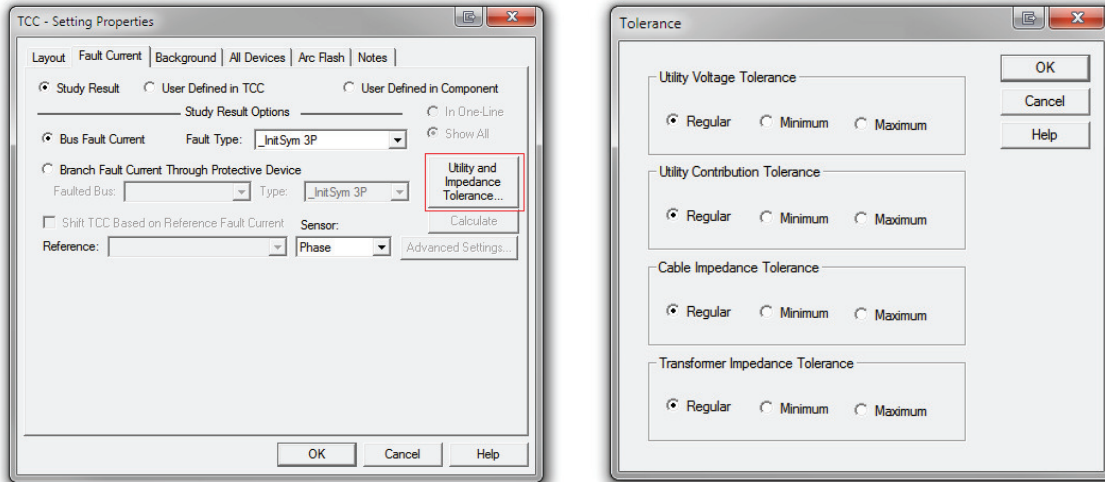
TCC - Setting Properties

Layout | Fault Current | Background | All Devices | Arc Flash | Notes

Study Result
User Defined in TCC
User Defined in Component

Study Result Options

In One-Line
Show All

Bus Fault Current
Fault Type: _InitSym 3P

Branch Fault Current Through Protective Device
Faulted Bus:
Type: _InitSym 3P

Utility and Impedance Tolerance...

Shift TCC Based on Reference Fault Current
Sensor:
Calculate

Reference:
Phase
Advanced Settings...

OK
Cancel
Help

Tolerance

Utility Voltage Tolerance
Regular
Minimum
Maximum

Utility Contribution Tolerance
Regular
Minimum
Maximum

Cable Impedance Tolerance
Regular
Minimum
Maximum

Transformer Impedance Tolerance
Regular
Minimum
Maximum

OK
Cancel
Help